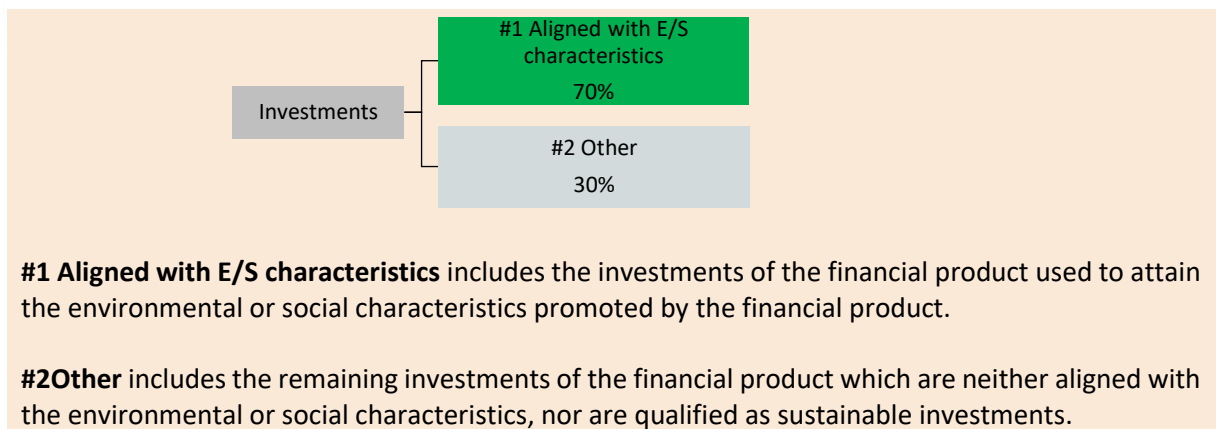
Investments

#1 Aligned with E/S characteristics
70%

#2 Other
30%

**#1 Aligned with E/S characteristics** includes the investments of the financial product used to attain the environmental or social characteristics promoted by the financial product.

**#2Other** includes the remaining investments of the financial product which are neither aligned with the environmental or social characteristics, nor are qualified as sustainable investments.